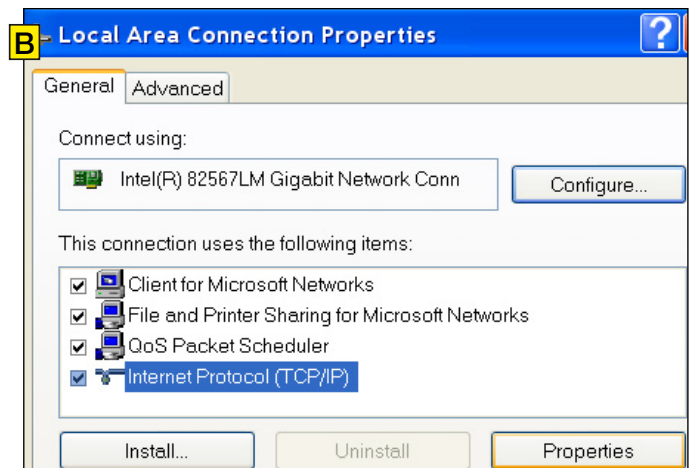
B

Local Area Connection Properties

?

General Advanced

Connect using:

Intel(R) 82567LM Gigabit Network Conn

Configure...

This connection uses the following items:

Client for Microsoft Networks
File and Printer Sharing for Microsoft Networks
QoS Packet Scheduler
Internet Protocol (TCP/IP)

Install... Uninstall Properties